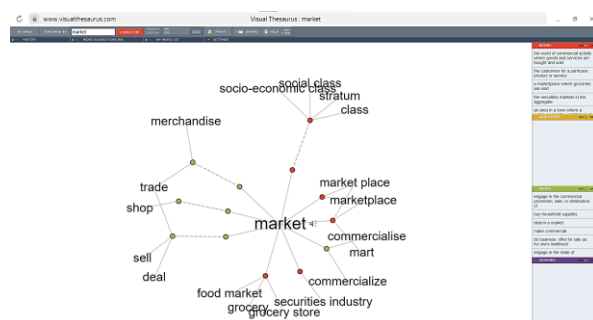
www.visualthesaurus.com
Visual Thesaurus : market
market
LOOK IT UP
HISTORY
WORD SUGGESTIONS
MY WORD LIST
SETTINGS
PRINT
SHARE
HELP

social class
socio-economic class
stratum
class
merchandise
trade
shop
sell
deal
market
market place
marketplace
commercialise
mart
commercialize
food market
grocery
grocery store
securities industry

the world of commercial activity where goods and services are bought and sold
the customers for a particular product or service
a marketplace where groceries are sold
the securities markets in the aggregate
an area in a town where a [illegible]

engage in the commercial promotion, sale, or distribution of
buy household supplies
deal in a market
make commercial
do business; offer for sale as for one's livelihood
engage in the trade of